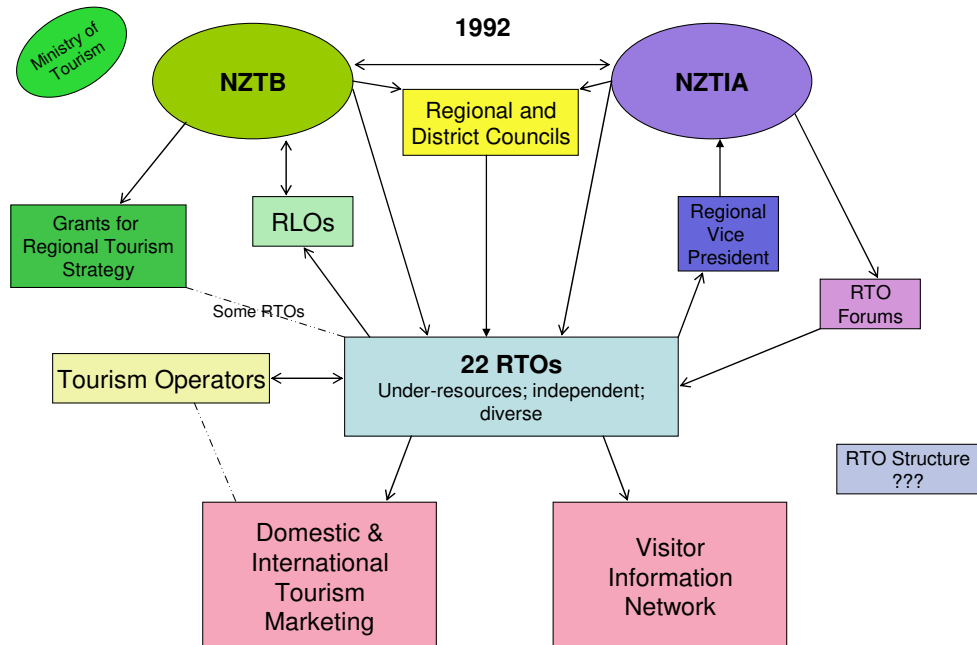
1992

Ministry of Tourism

NZTB

NZTIA

Regional and District Councils

Grants for Regional Tourism Strategy

RLOs

Regional Vice President

RTO Forums

Some RTOs

Tourism Operators

22 RTOs
Under-resources; independent; diverse

RTO Structure ???

Domestic & International Tourism Marketing

Visitor Information Network